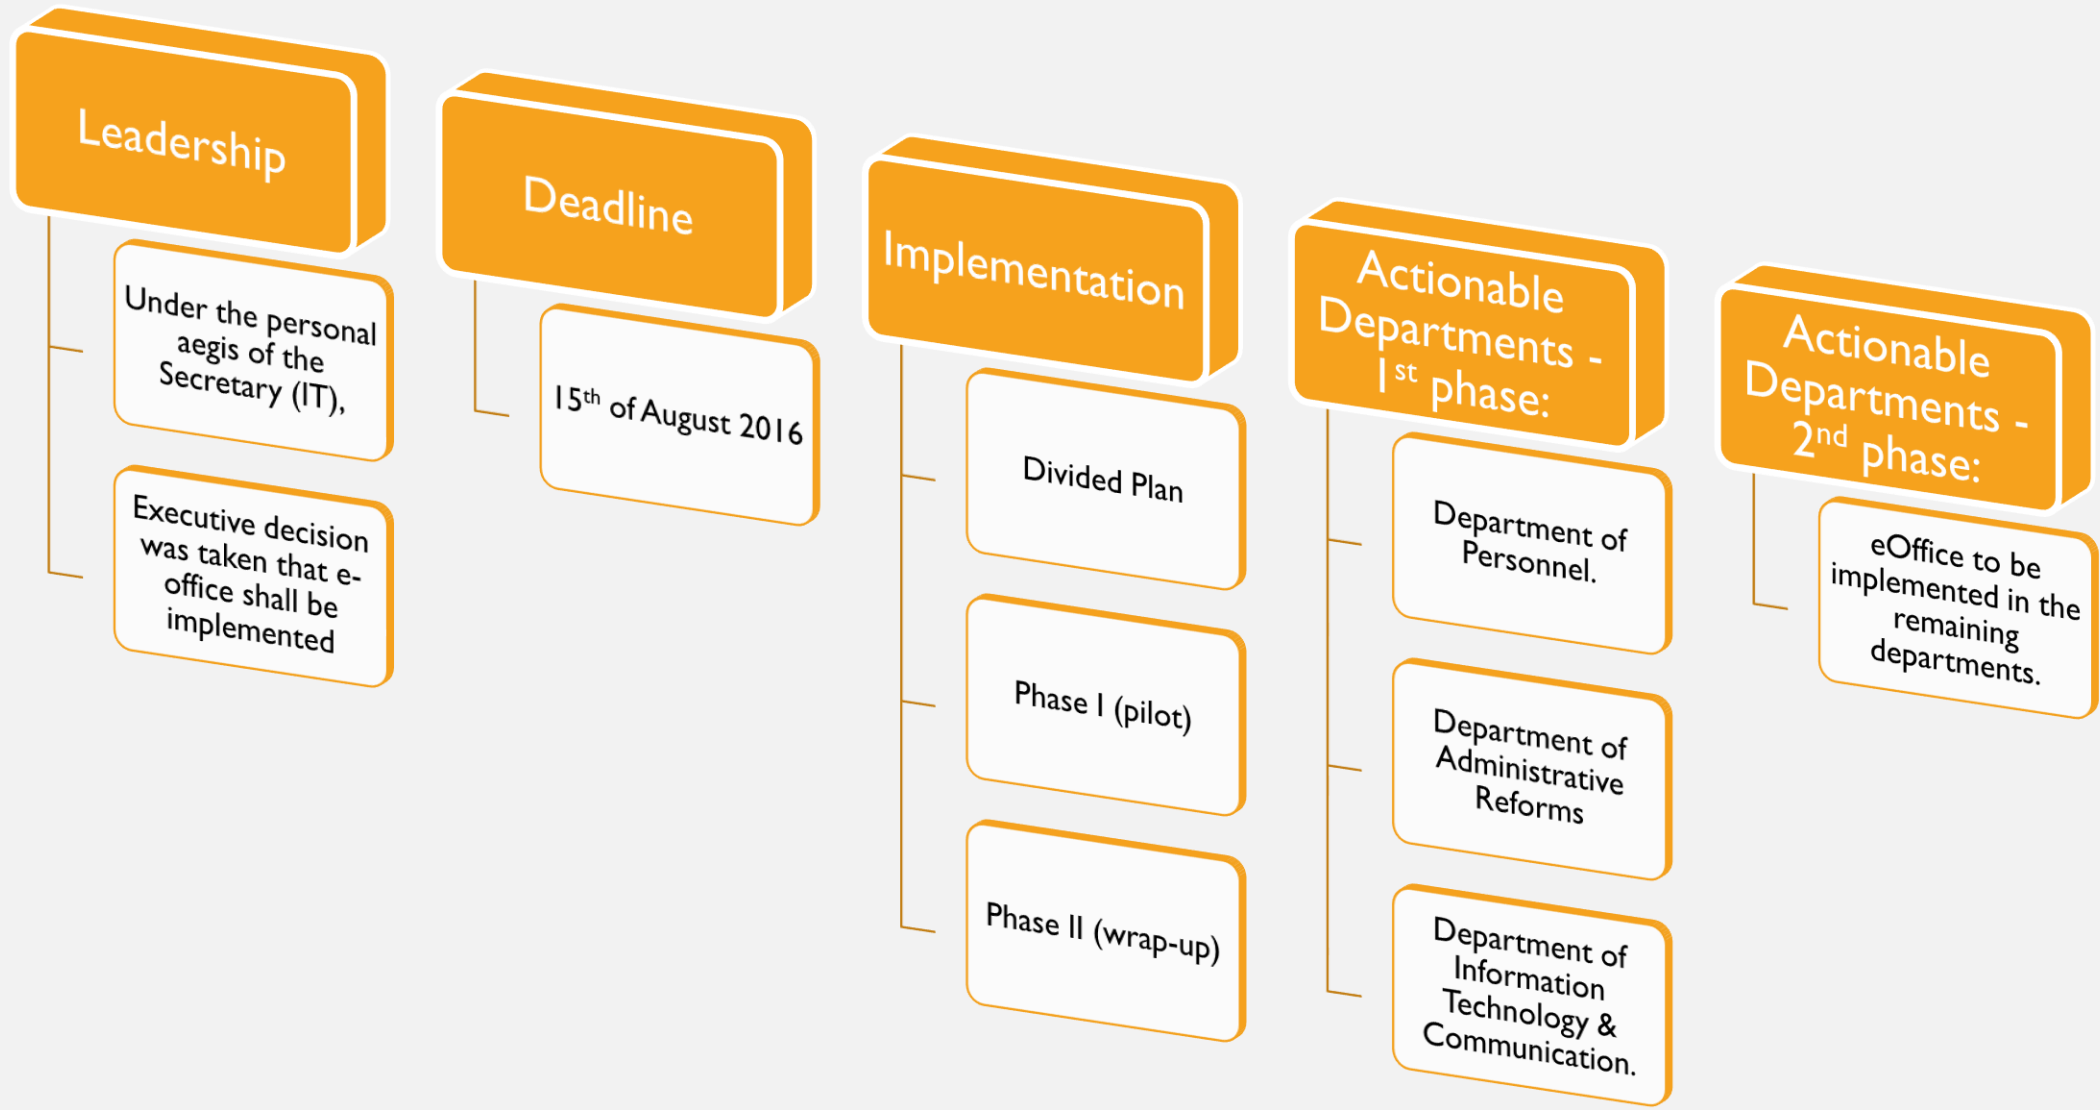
Leadership

Under the personal aegis of the Secretary (IT),

Executive decision was taken that e-office shall be implemented

Deadline

15$^{th}$ of August 2016

Implementation

Divided Plan

Phase I (pilot)

Phase II (wrap-up)

Actionable Departments - 1$^{st}$ phase:

Department of Personnel.

Department of Administrative Reforms

Department of Information Technology & Communication.

Actionable Departments - 2$^{nd}$ phase:

eOffice to be implemented in the remaining departments.